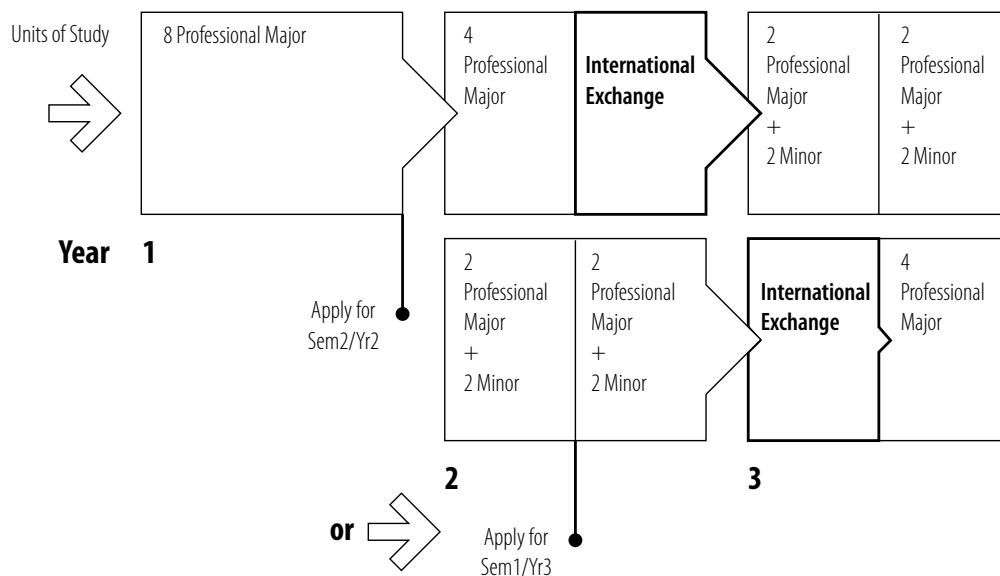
Units of Study

8 Professional Major

4 Professional Major

International Exchange

2 Professional Major + 2 Minor

2 Professional Major + 2 Minor

Year 1

Apply for Sem2/Yr2

2 Professional Major + 2 Minor

2 Professional Major + 2 Minor

International Exchange

4 Professional Major

2

3

or

Apply for Sem1/Yr3